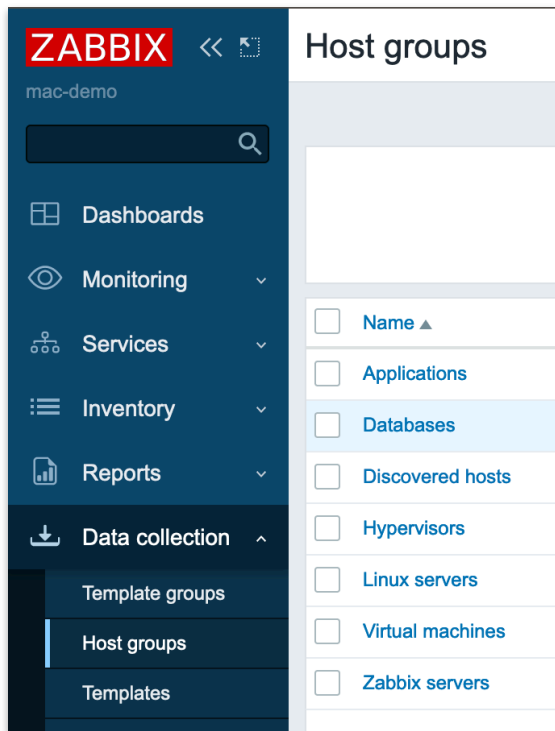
ZABBIX

mac-demo

Dashboards

Monitoring

Services

Inventory

Reports

Data collection

Template groups

Host groups

Templates

Host groups

| | Name ▲ |
|---|---|
| | Applications |
| | Databases |
| | Discovered hosts |
| | Hypervisors |
| | Linux servers |
| | Virtual machines |
| | Zabbix servers |